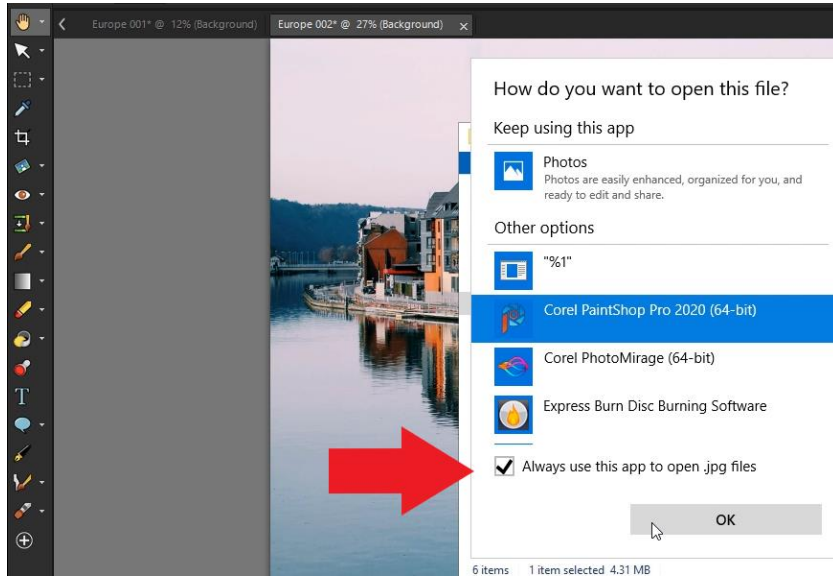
Europe 001* @ 12% (Background)

Europe 002* @ 27% (Background) ×

How do you want to open this file?

Keep using this app

Photos
Photos are easily enhanced, organized for you, and ready to edit and share.

Other options

"%1"

Corel PaintShop Pro 2020 (64-bit)

Corel PhotoMirage (64-bit)

Express Burn Disc Burning Software

Always use this app to open .jpg files

OK

6 items 1 item selected 4.31 MB